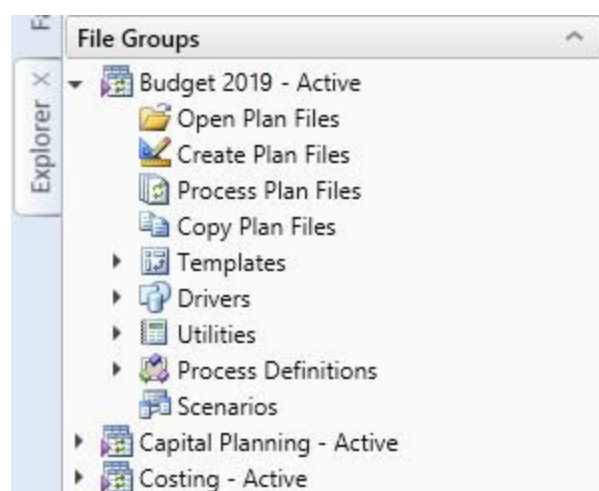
Fi

Explorer ×

File Groups

Budget 2019 - Active
Open Plan Files
Create Plan Files
Process Plan Files
Copy Plan Files
Templates
Drivers
Utilities
Process Definitions
Scenarios
Capital Planning - Active
Costing - Active